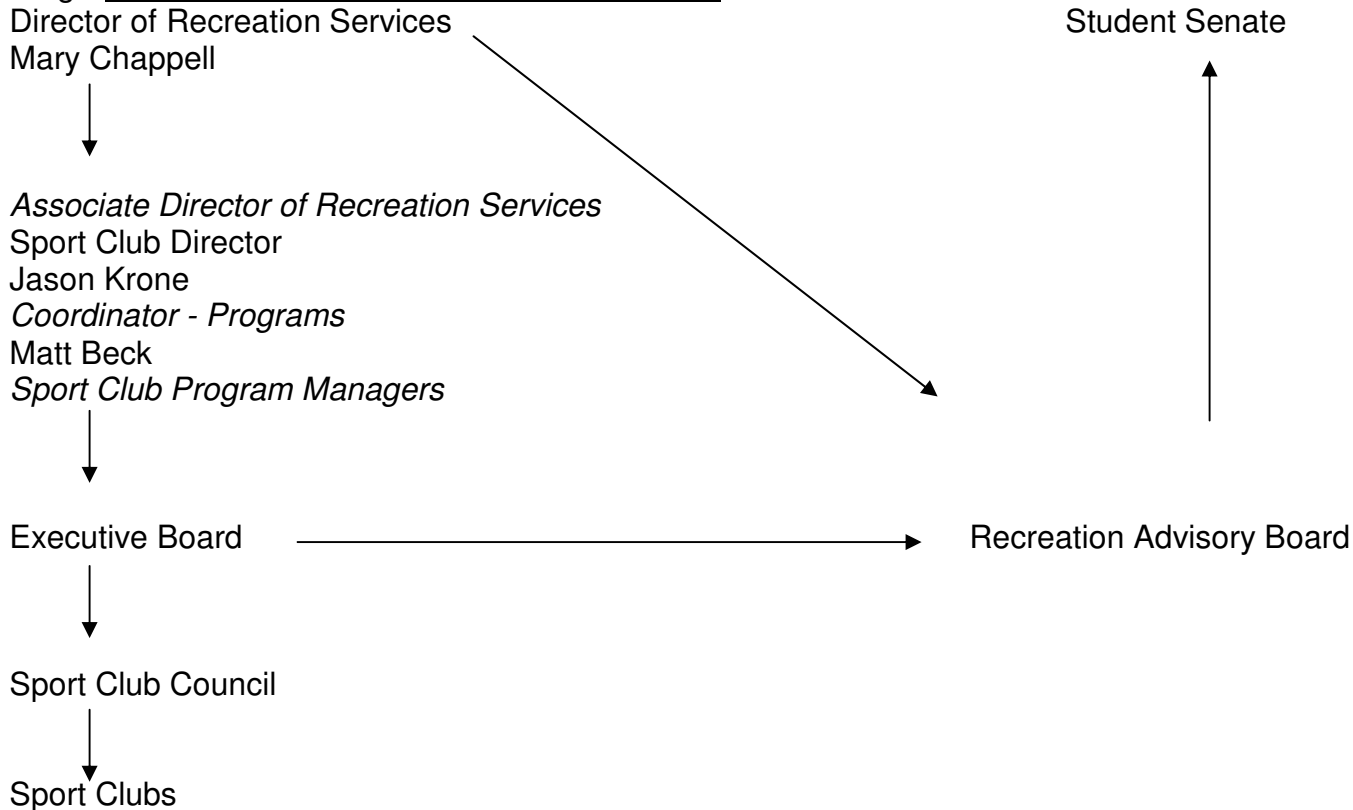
Director of Recreation Services
Mary Chappell

Student Senate

*Associate Director of Recreation Services*
Sport Club Director
Jason Krone
*Coordinator - Programs*
Matt Beck
*Sport Club Program Managers*

Executive Board

Recreation Advisory Board

Sport Club Council

Sport Clubs